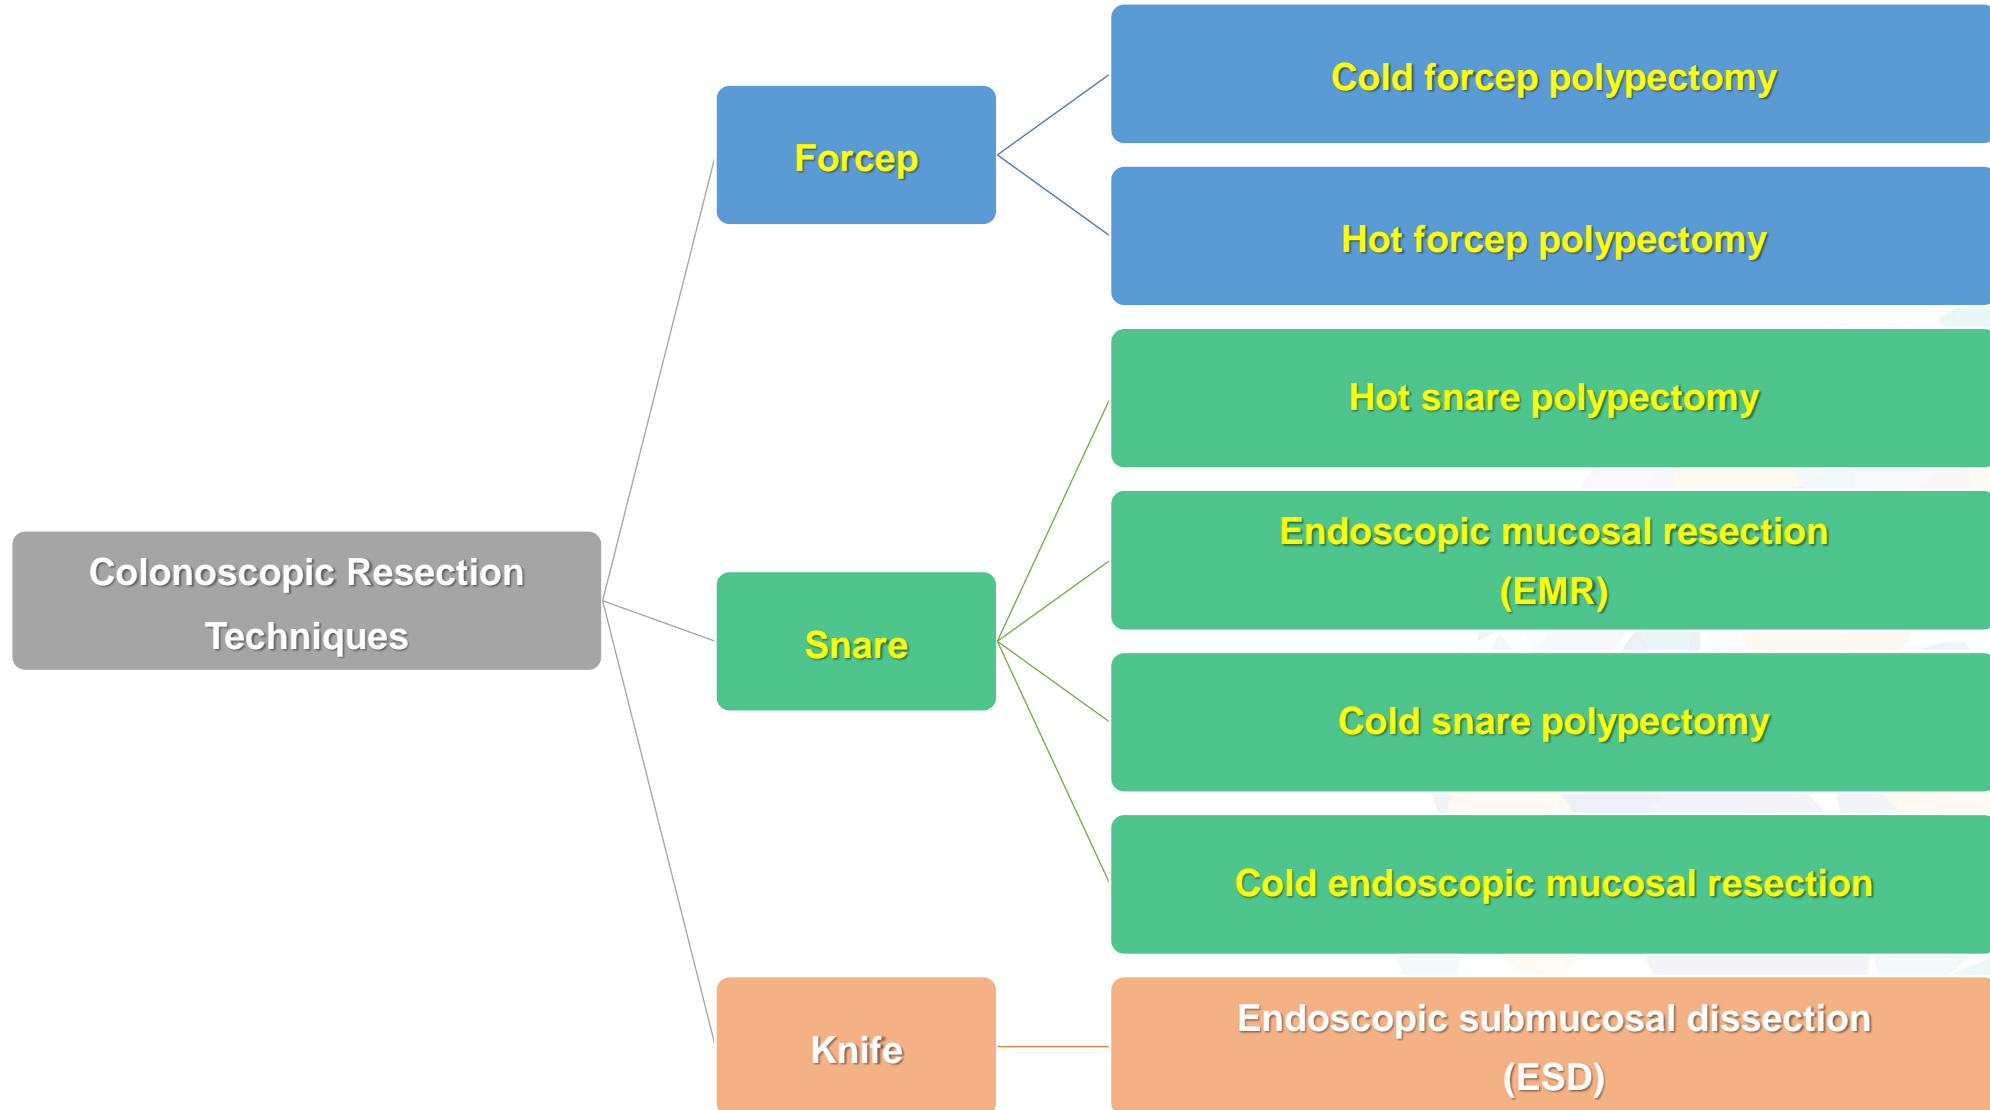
Colonoscopic Resection Techniques

Forcep

Cold forcep polypectomy

Hot forcep polypectomy

Snare

Hot snare polypectomy

Endoscopic mucosal resection (EMR)

Cold snare polypectomy

Cold endoscopic mucosal resection

Knife

Endoscopic submucosal dissection (ESD)